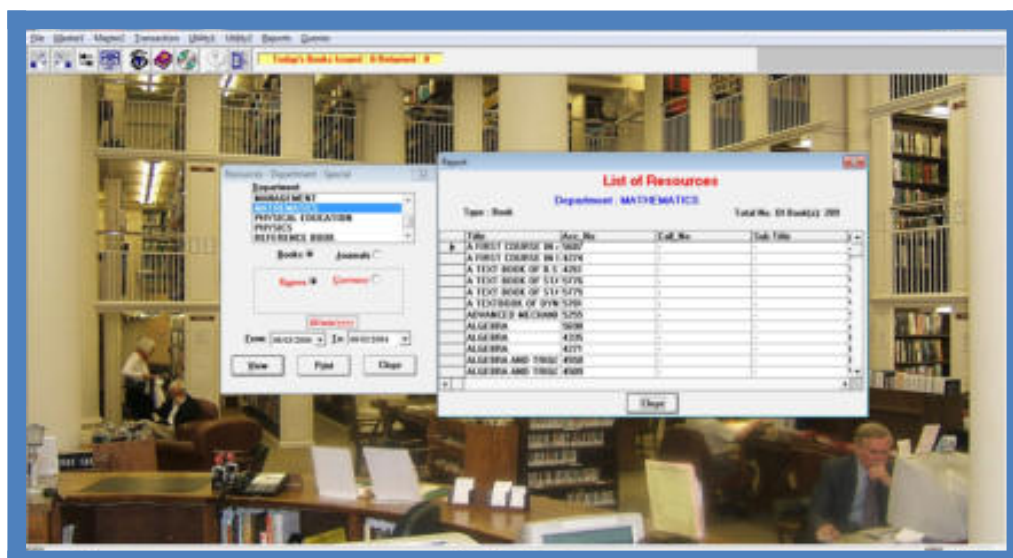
File Master1 Master2 Transaction Utility1 Utility2 Reports Queries

Today's Books Issued : 0 Returned : 0

Resources - Department - Special

Department
MANAGEMENT
MATHEMATICS
PHYSICAL EDUCATION
PHYSICS
REFERENCE BOOK

Books Journals

Figures Currency

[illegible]

From 06/03/2006 To 06/03/2006

View Print Close

Report

List of Resources

Department : MATHEMATICS

Type : Book

Total No. Of Book(s): 201

| Title | Acc_No | Call_No | Sub Title |
|---|---|---|---|
| A FIRST COURSE IN | 5687 | | |
| A FIRST COURSE IN | 6274 | | |
| A TEXT BOOK OF B.S | 4283 | | |
| A TEXT BOOK OF STA | 5776 | | |
| A TEXT BOOK OF STA | 5775 | | |
| A TEXTBOOK OF DYN | 5791 | | |
| ADVANCED MECHANI | 5255 | | |
| ALGEBRA | 5698 | | |
| ALGEBRA | 4335 | | |
| ALGEBRA | 4371 | | |
| ALGEBRA AND TRIGO | 4568 | | |
| ALGEBRA AND TRIGO | 4569 | | |

Close